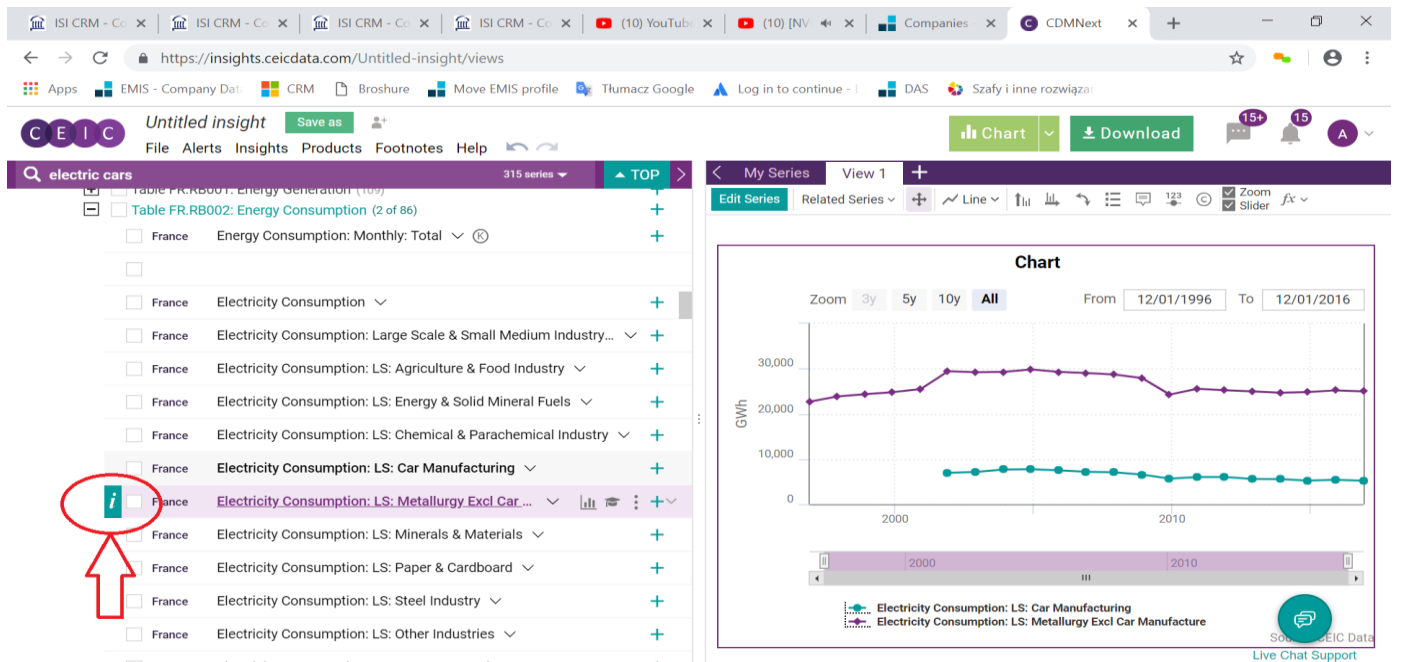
ISI CRM - Co | ISI CRM - Co | ISI CRM - Co | ISI CRM - Co | (10) YouTube | (10) [NV | Companies | CDMNext

https://insights.ceicdata.com/Untitled-insight/views

Apps | EMIS - Company Dat | CRM | Broshure | Move EMIS profile | Tłumacz Google | Log in to continue - | DAS | Szafy i inne rozwiązan

CEIC | Untitled insight | Save as | File | Alerts | Insights | Products | Footnotes | Help | Chart | Download | 15+ | 15 | A

electric cars | 315 series | TOP

Table FR.RB001: Energy Generation (109)
Table FR.RB002: Energy Consumption (2 of 86)

| | |
|---|---|
| France | Energy Consumption: Monthly: Total |
| | |
| France | Electricity Consumption |
| France | Electricity Consumption: Large Scale & Small Medium Industry... |
| France | Electricity Consumption: LS: Agriculture & Food Industry |
| France | Electricity Consumption: LS: Energy & Solid Mineral Fuels |
| France | Electricity Consumption: LS: Chemical & Parachemical Industry |
| France | Electricity Consumption: LS: Car Manufacturing |
| France | Electricity Consumption: LS: Metallurgy Excl Car ... |
| France | Electricity Consumption: LS: Minerals & Materials |
| France | Electricity Consumption: LS: Paper & Cardboard |
| France | Electricity Consumption: LS: Steel Industry |
| France | Electricity Consumption: LS: Other Industries |

i

My Series | View 1 | +

Edit Series | Related Series | Line | 123 | Zoom | Slider | fx

Chart

Zoom 3y 5y 10y All | From 12/01/1996 | To 12/01/2016

30,000
20,000
10,000
0
GWh
2000
2010

2000 | 2010

Electricity Consumption: LS: Car Manufacturing
Electricity Consumption: LS: Metallurgy Excl Car Manufacture

Source: CEIC Data
Live Chat Support